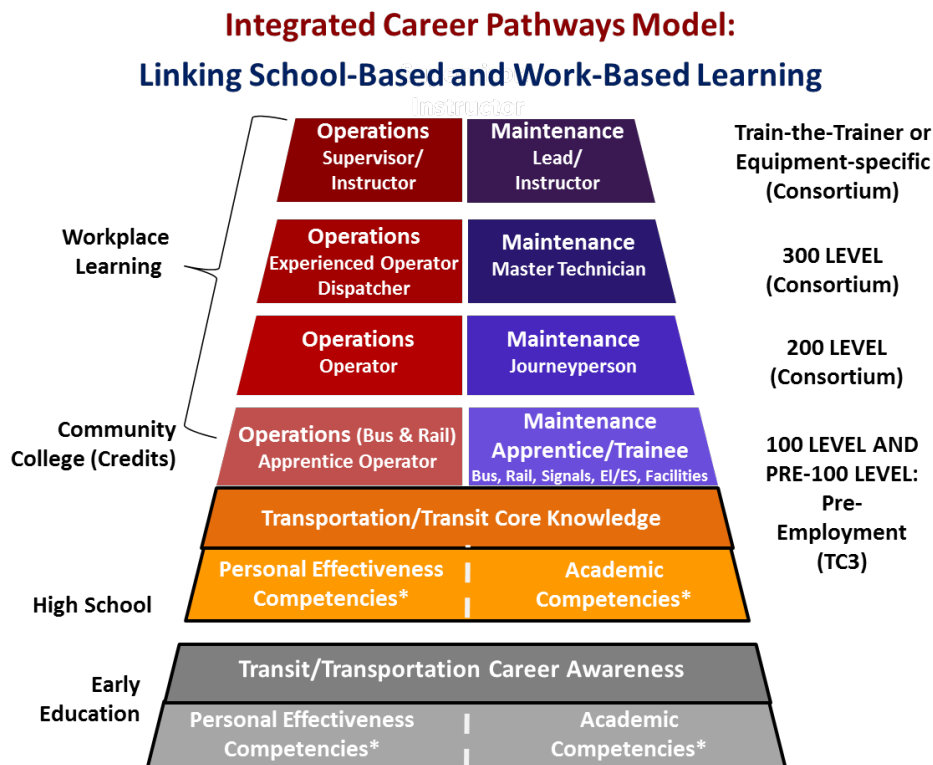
Integrated Career Pathways Model:
Linking School-Based and Work-Based Learning

Operations Supervisor/ Instructor | Maintenance Lead/ Instructor | Train-the-Trainer or Equipment-specific (Consortium)

Workplace Learning

Operations Experienced Operator Dispatcher | Maintenance Master Technician | 300 LEVEL (Consortium)

Operations Operator | Maintenance Journeyperson | 200 LEVEL (Consortium)

Community College (Credits)

Operations (Bus & Rail) Apprentice Operator | Maintenance Apprentice/Trainee Bus, Rail, Signals, El/ES, Facilities | 100 LEVEL AND PRE-100 LEVEL: Pre-Employment (TC3)

Transportation/Transit Core Knowledge

High School

Personal Effectiveness Competencies* | Academic Competencies*

Early Education

Transit/Transportation Career Awareness

Personal Effectiveness Competencies* | Academic Competencies*